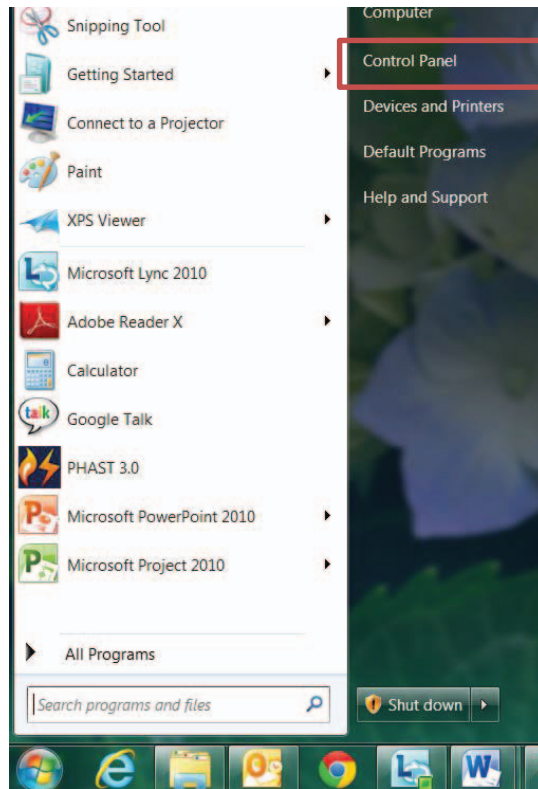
Snipping Tool
Getting Started
Connect to a Projector
Paint
XPS Viewer
Microsoft Lync 2010
Adobe Reader X
Calculator
talk
Google Talk
PHAST 3.0
Microsoft PowerPoint 2010
Microsoft Project 2010
All Programs
Search programs and files

Computer
Control Panel
Devices and Printers
Default Programs
Help and Support
Shut down